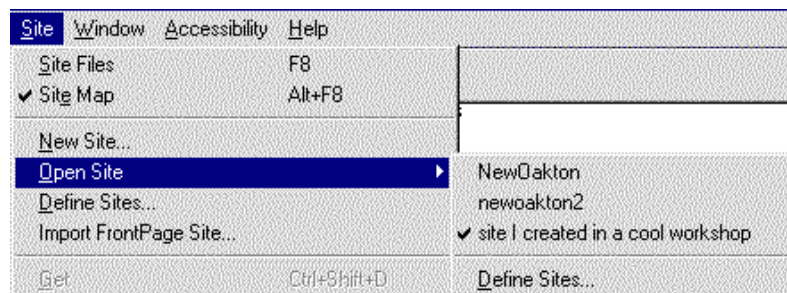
Site Window Accessibility Help

Site Files F8
✔ Site Map Alt+F8

New Site...
Open Site
Define Sites...
Import FrontPage Site...

Get Ctrl+Shift+D

NewOakton
newoakton2
✔ site I created in a cool workshop

Define Sites...